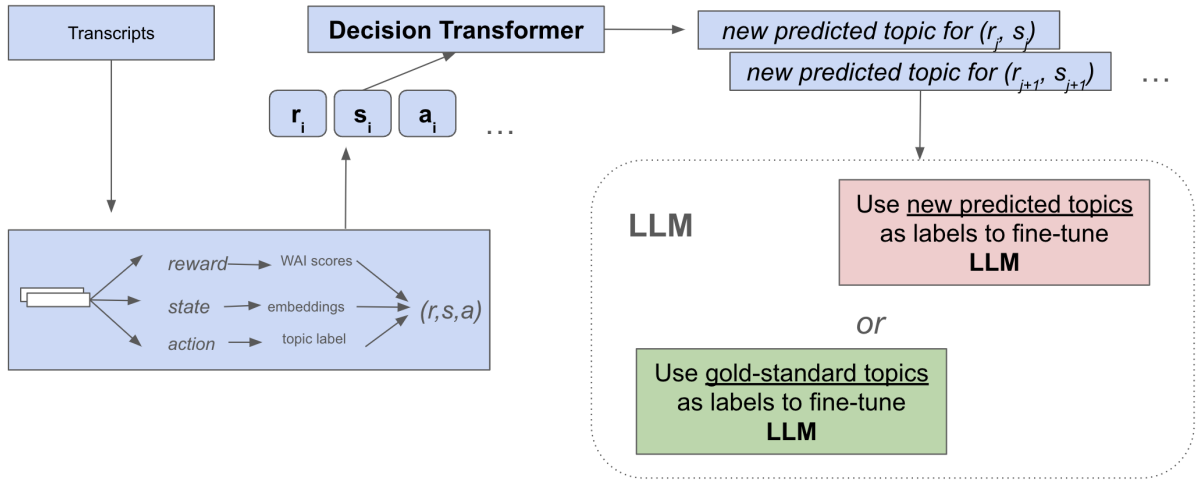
Transcripts

Decision Transformer

new predicted topic for $(r_j, s_j)$

new predicted topic for $(r_{j+1}, s_{j+1})$

...

$r_i$ $s_i$ $a_i$ ...

reward → WAI scores

state → embeddings

action → topic label

(r,s,a)

LLM

Use new predicted topics as labels to fine-tune LLM

or

Use gold-standard topics as labels to fine-tune LLM